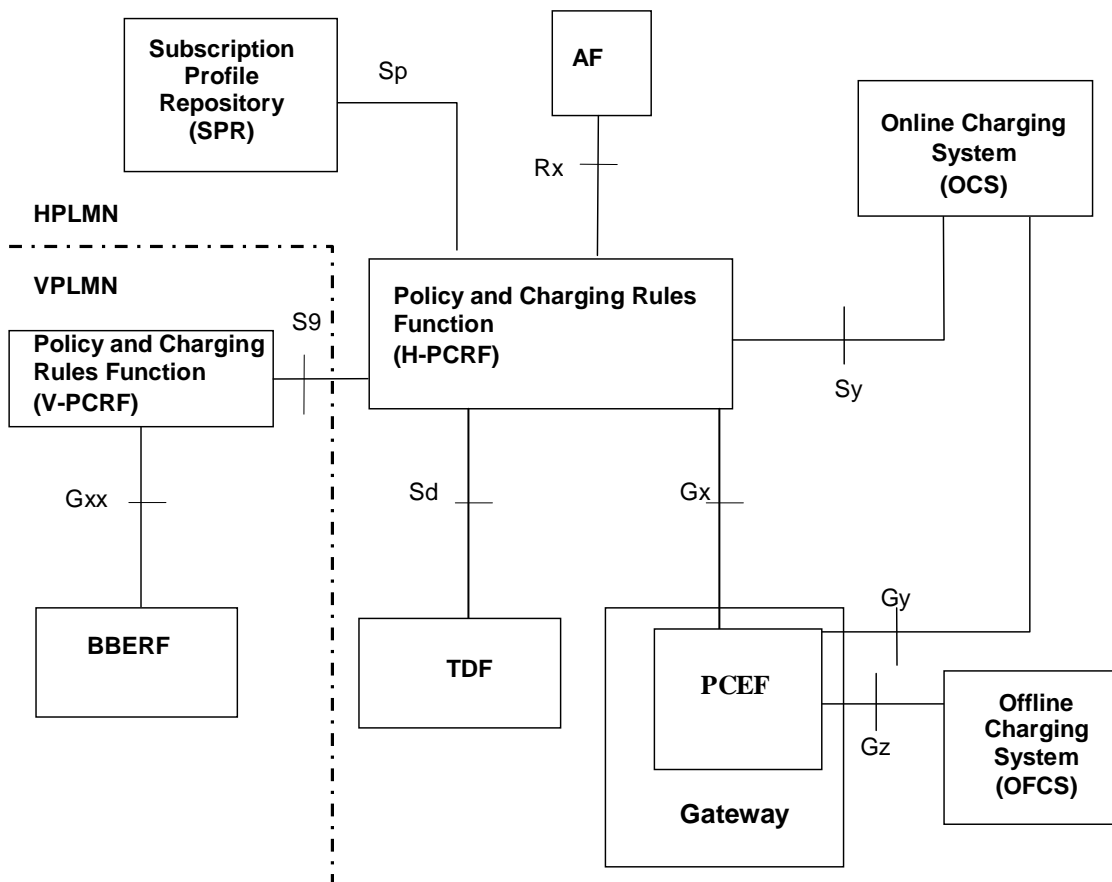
Subscription Profile Repository (SPR)

Sp

AF

Rx

Online Charging System (OCS)

HPLMN

VPLMN

Policy and Charging Rules Function (H-PCRF)

S9

Policy and Charging Rules Function (V-PCRF)

Sy

Gxx

Sd

Gx

Gy

BBERF

TDF

PCEF

Offline Charging System (OFCS)

Gz

Gateway